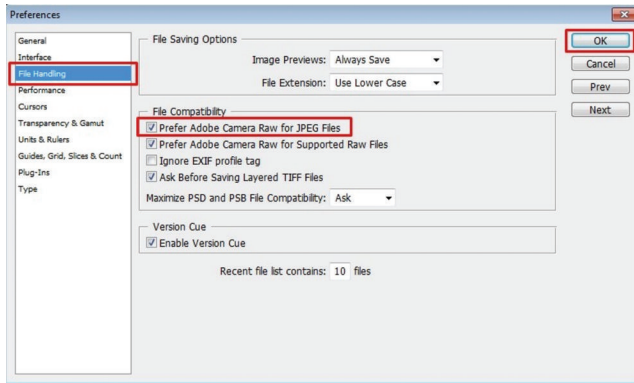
Preferences

General
Interface
File Handling
Performance
Cursors
Transparency & Gamut
Units & Rulers
Guides, Grid, Slices & Count
Plug-Ins
Type

File Saving Options
Image Previews: Always Save
File Extension: Use Lower Case

File Compatibility
Prefer Adobe Camera Raw for JPEG Files
Prefer Adobe Camera Raw for Supported Raw Files
Ignore EXIF profile tag
Ask Before Saving Layered TIFF Files
Maximize PSD and PSB File Compatibility: Ask

Version Cue
Enable Version Cue

Recent file list contains: 10 files

OK
Cancel
Prev
Next